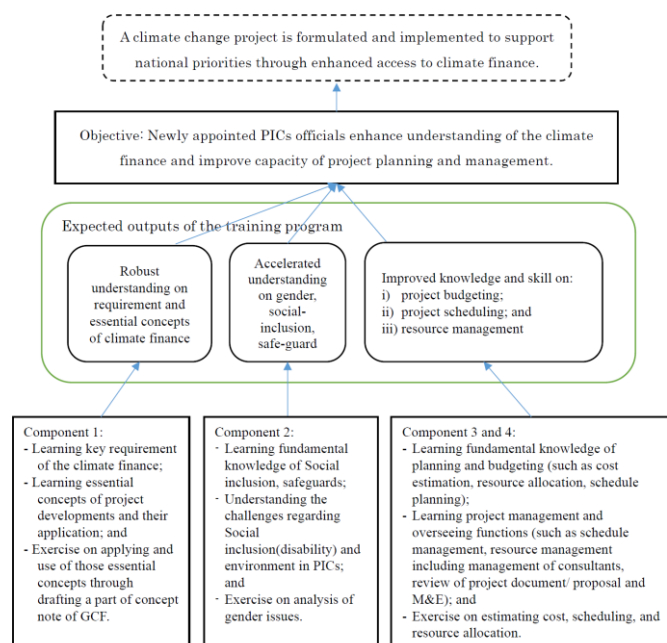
A climate change project is formulated and implemented to support national priorities through enhanced access to climate finance.

Objective: Newly appointed PICs officials enhance understanding of the climate finance and improve capacity of project planning and management.

Expected outputs of the training program

Robust understanding on requirement and essential concepts of climate finance

Accelerated understanding on gender, social-inclusion, safe-guard

Improved knowledge and skill on:
i) project budgeting;
ii) project scheduling; and
iii) resource management

Component 1:
- Learning key requirement of the climate finance;
- Learning essential concepts of project developments and their application; and
- Exercise on applying and use of those essential concepts through drafting a part of concept note of GCF.

Component 2:
- Learning fundamental knowledge of Social inclusion, safeguards;
- Understanding the challenges regarding Social inclusion(disability) and environment in PICs; and
- Exercise on analysis of gender issues.

Component 3 and 4:
- Learning fundamental knowledge of planning and budgeting (such as cost estimation, resource allocation, schedule planning);
- Learning project management and overseeing functions (such as schedule management, resource management including management of consultants, review of project document/ proposal and M&E); and
- Exercise on estimating cost, scheduling, and resource allocation.